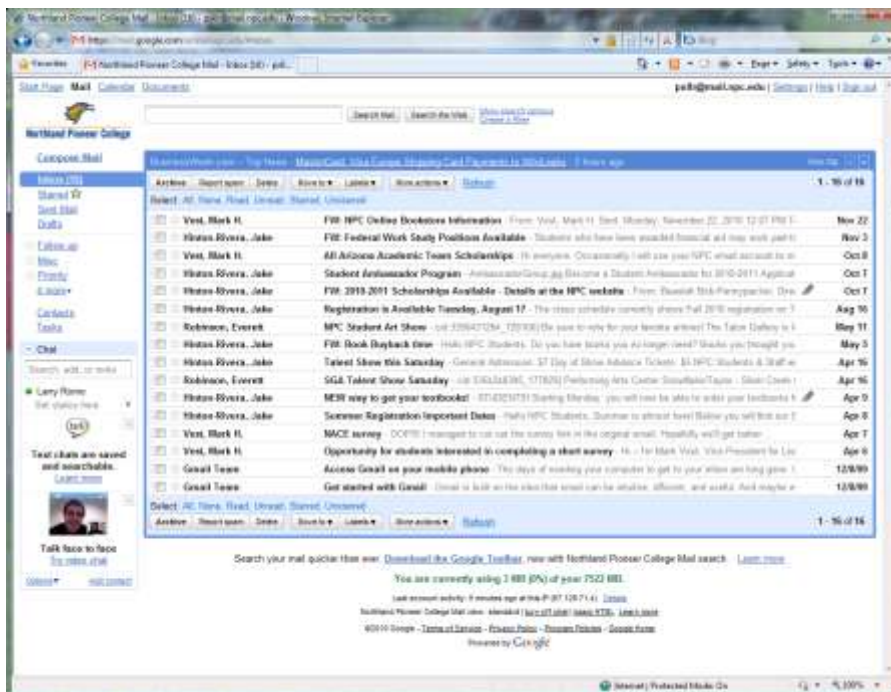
Northland Pioneer College Mail - Inbox (30) - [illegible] - Windows Internet Explorer

https://mail.google.com/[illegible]

Favorites | Northland Pioneer College Mail - Inbox (30) - pell...

Start Page Mail Calendar Documents

pelb@mail.npc.edu | Settings | Help | Sign out

Northland Pioneer College

Search Mail | Search the Web | Show search options | Create a filter

Compose Mail

Inbox (30)
Starred
Sent Mail
Drafts
Follow up
Misc
Priority
4 more

Contacts
Tasks

Chat

Search, add, or invite

Larry Riome
Set status here

Text chats are saved and searchable.
Learn more

Talk face to face
Try video chat

Options | Add contact

BusinessWeek.com - Top News: MasterCard, Visa Europe Shipping Card Payments to 3DGames - 7 hours ago

Archive | Report spam | Delete | Move to | Labels | More actions | Refresh

1 - 16 of 16

Select: All, None, Read, Unread, Starred, Unstarred

| | | |
|---|---|---|
| Vest, Mark H. | FW: NPC Online Bookstore Information - From: Vest, Mark H. Sent: Monday, November 22, 2010 12:07 PM T | Nov 22 |
| Hinton-Rivera, Jake | FW: Federal Work Study Positions Available - Students who have been awarded financial aid may work part-ti | Nov 3 |
| Vest, Mark H. | All Arizona Academic Team Scholarships - Hi everyone, Occasionally I will use your NPC email account to m | Oct 8 |
| Hinton-Rivera, Jake | Student Ambassador Program - AmbassadorGroup.jpg Become a Student Ambassador for 2010-2011 Applicat | Oct 7 |
| Hinton-Rivera, Jake | FW: 2010-2011 Scholarships Available - Details at the NPC website - From: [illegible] | Oct 7 |
| Hinton-Rivera, Jake | Registration is Available Tuesday, August 17 - The class schedule currently shows Fall 2010 registration on T | Aug 16 |
| Robinson, Everett | NPC Student Art Show - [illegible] Be sure to vote for your favorite artists! The Talon Gallery is | May 11 |
| Hinton-Rivera, Jake | FW: Book Buyback time - Hello NPC Students, Do you have books you no longer need? Books you thought you | May 3 |
| Hinton-Rivera, Jake | Talent Show this Saturday - General Admission: $7 Day of Show Advance Tickets: $5 NPC Students & Staff w | Apr 16 |
| Robinson, Everett | SGA Talent Show Saturday - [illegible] Performing Arts Center Snowflake/Taylor - Silver Creek | Apr 16 |
| Hinton-Rivera, Jake | NEW way to get your textbooks! - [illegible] Starting Monday, you will now be able to order your textbooks fr | Apr 9 |
| Hinton-Rivera, Jake | Summer Registration Important Dates - Hello NPC Students, Summer is almost here! Below you will find our | Apr 8 |
| Vest, Mark H. | NACE survey - OOPS! I managed to cut out the survey link in the original email. Hopefully we'll get better. | Apr 7 |
| Vest, Mark H. | Opportunity for students interested in completing a short survey - Hi -- I'm Mark Vest, Vice President for Lea | Apr 6 |
| Gmail Team | Access Gmail on your mobile phone - The days of needing your computer to get to your inbox are long gone. | 12/8/09 |
| Gmail Team | Get started with Gmail - Gmail is built on the idea that email can be intuitive, efficient, and useful. And maybe e | 12/8/09 |

Select: All, None, Read, Unread, Starred, Unstarred

Archive | Report spam | Delete | Move to | Labels | More actions | Refresh

1 - 16 of 16

Search your mail quicker than ever. Download the Google Toolbar, now with Northland Pioneer College Mail search. Learn more

You are currently using 3 MB (0%) of your 7522 MB.

Last account activity: 8 minutes ago at this IP (67.128.71.4). Details

Northland Pioneer College Mail view: standard | turn off chat | basic HTML. Learn more

©2010 Google - Terms of Service - Privacy Policy - Program Policies - Google Home

Powered by Google

Internet | Protected Mode: On

100%